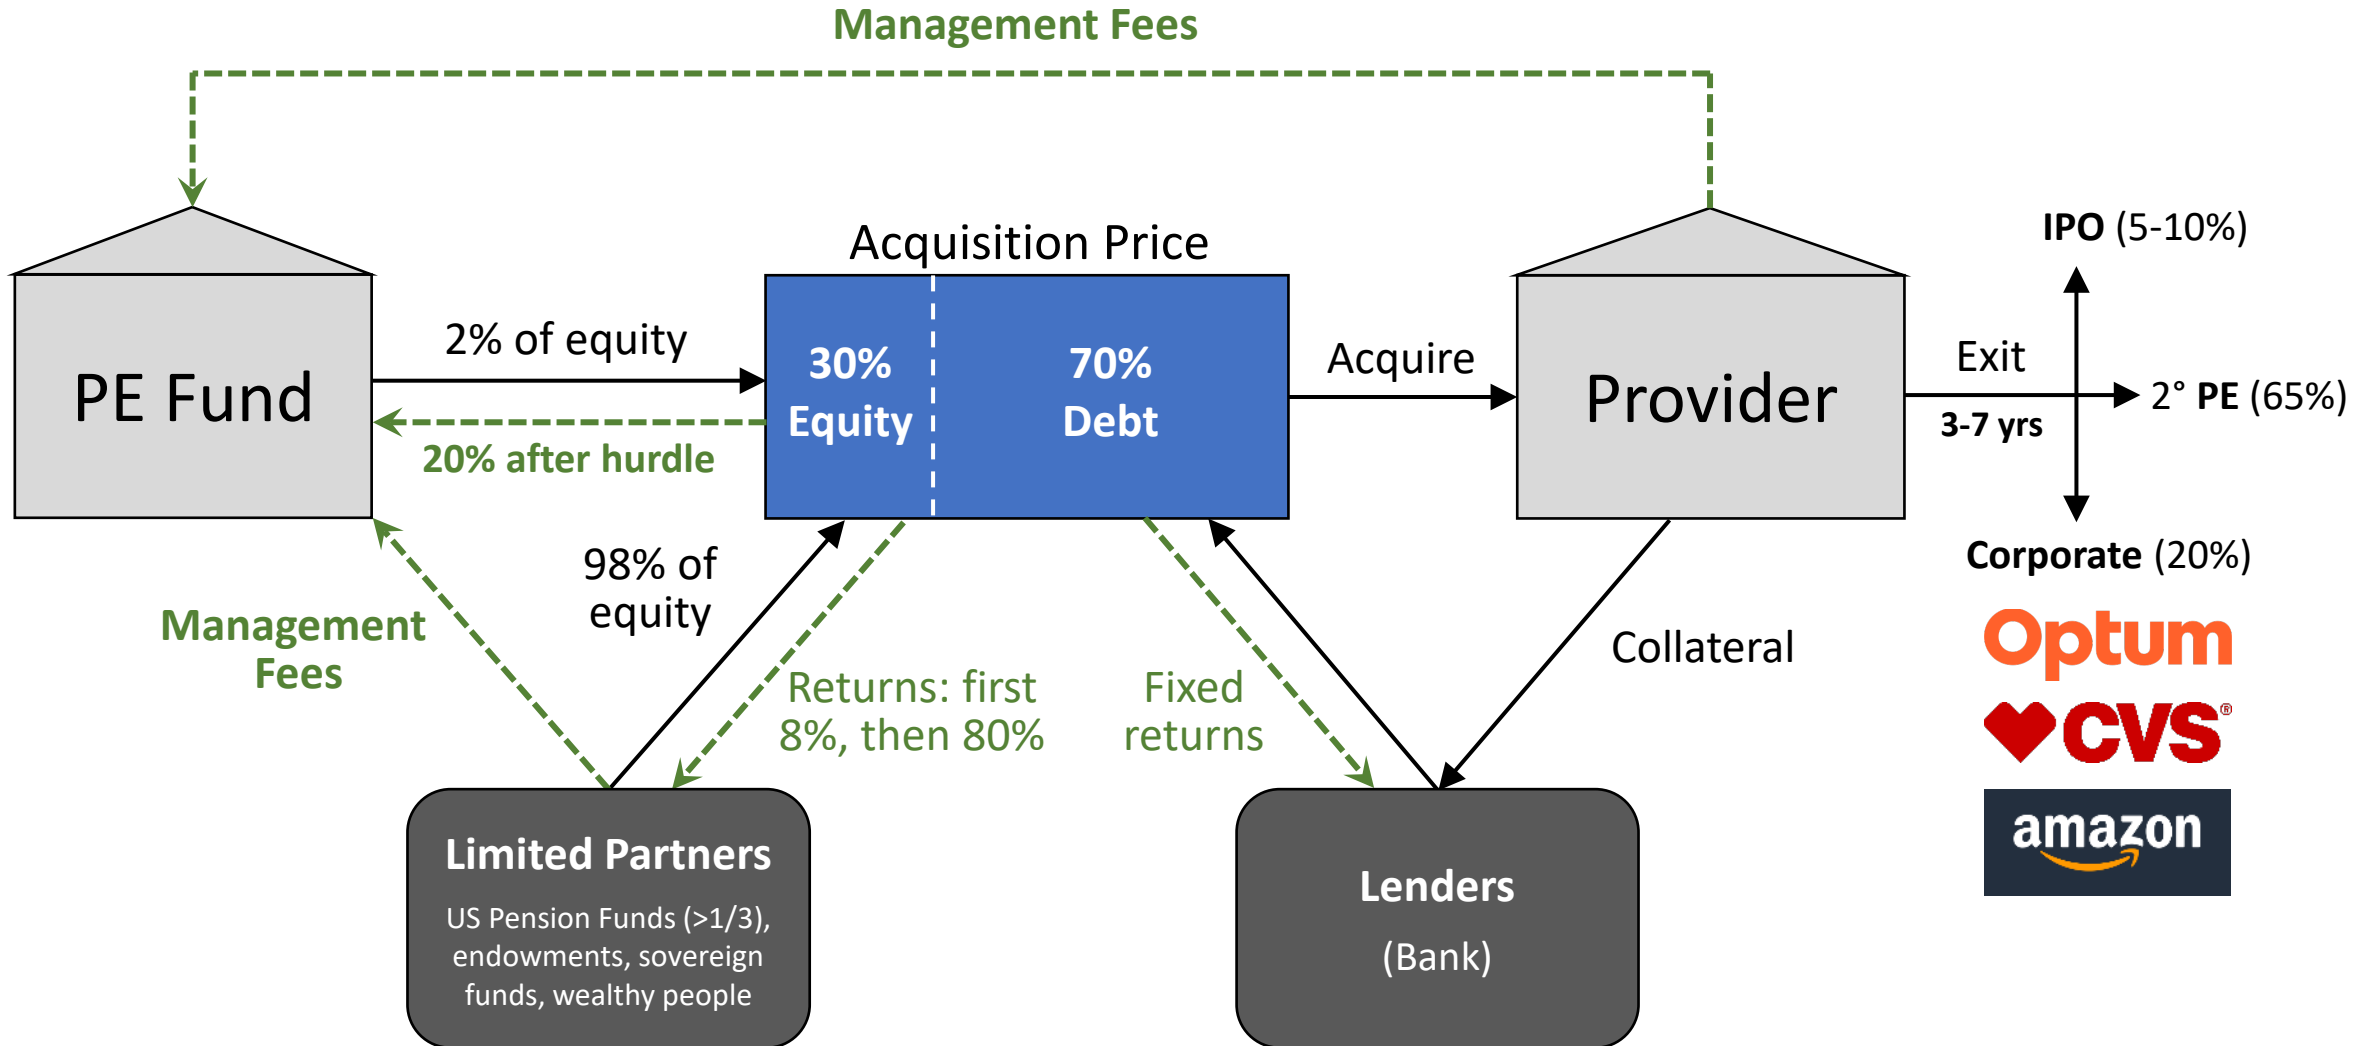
Management Fees

PE Fund

2% of equity

20% after hurdle

Acquisition Price

30% Equity

70% Debt

Acquire

Provider

Exit

3-7 yrs

IPO (5-10%)

2° PE (65%)

Corporate (20%)

Optum

CVS

amazon

Management Fees

98% of equity

Returns: first 8%, then 80%

Fixed returns

Collateral

Limited Partners

US Pension Funds (>1/3), endowments, sovereign funds, wealthy people

Lenders

(Bank)